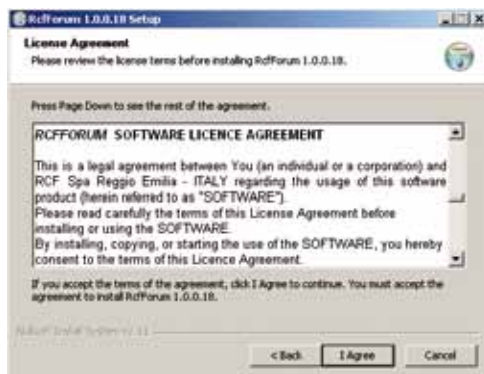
RcfForum 1.0.0.18 Setup

License Agreement

Please review the license terms before installing RcfForum 1.0.0.18.

Press Page Down to see the rest of the agreement.

RCFFORUM SOFTWARE LICENCE AGREEMENT

This is a legal agreement between You (an individual or a corporation) and RCF Spa Reggio Emilia - ITALY regarding the usage of this software product (herein referred to as "SOFTWARE").
Please read carefully the terms of this License Agreement before installing or using the SOFTWARE.
By installing, copying, or starting the use of the SOFTWARE, you hereby consent to the terms of this Licence Agreement.

If you accept the terms of the agreement, click I Agree to continue. You must accept the agreement to install RcfForum 1.0.0.18.

Nullsoft Install System v2.33

< Back | I Agree | Cancel